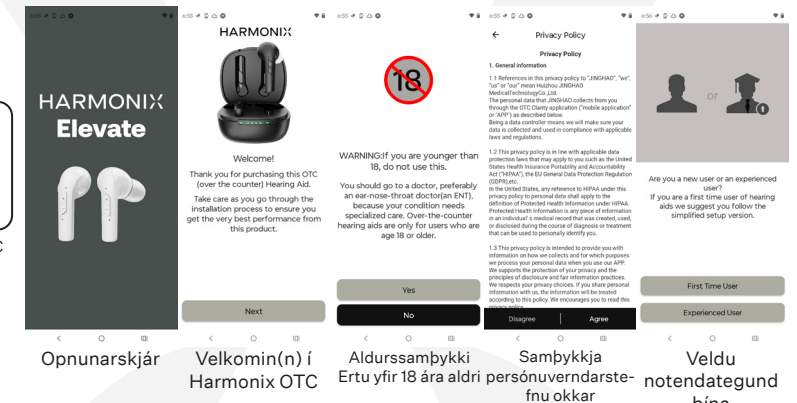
6:55

HARMONIX
Elevate

Opnunarskjár

6:55

HARMONIX

Welcome!
Thank you for purchasing this OTC (over the counter) Hearing Aid.
Take care as you go through the installation process to ensure you get the very best performance from this product.

Next

Velkomin(n) í Harmonix OTC

6:55

18

WARNING:If you are younger than 18, do not use this.
You should go to a doctor, preferably an ear-nose-throat doctor(an ENT), because your condition needs specialized care. Over-the-counter hearing aids are only for users who are age 18 or older.

Yes
No

Aldurssamþykki
Ertu yfir 18 ára aldri

6:55

Privacy Policy
Privacy Policy
1. General information
1.1 References in this privacy policy to "JINGHAO", "we", "us" or "our" mean Huizhou JINGHAO MedicalTechnologyCo.,Ltd.
The personal data that JINGHAO collects from you through the OTC Clarity application ("mobile application" or "APP") is as described below.
Being a data controller means we will make sure your data is collected and used in compliance with applicable laws and regulations.
1.2 This privacy policy is in line with applicable data protection laws that may apply to you such as the United States Health Insurance Portability and Accountability Act ("HIPAA"), the EU General Data Protection Regulation (GDPR),etc.
In the United States, any reference to HIPAA under this privacy policy to personal data shall apply to the definition of Protected Health Information under HIPAA. Protected Health Information is any piece of information in an individual's medical record that was created, used, or disclosed during the course of diagnosis or treatment that can be used to personally identify you.
1.3 This privacy policy is intended to provide you with information on how we collects and for which purposes we process your personal data when you use our APP. We supports the protection of your privacy and the principles of disclosure and fair information practices. We respects your privacy choices. If you share personal information with us, the information will be treated according to this policy. We encourages you to read this

Disagree
Agree

Samþykkja persónuverndarstefnu okkar

6:56

or

Are you a new user or an experienced user?
If you are a first time user of hearing aids we suggest you follow the simplified setup version.

First Time User
Experienced User

Veldu notendategund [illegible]